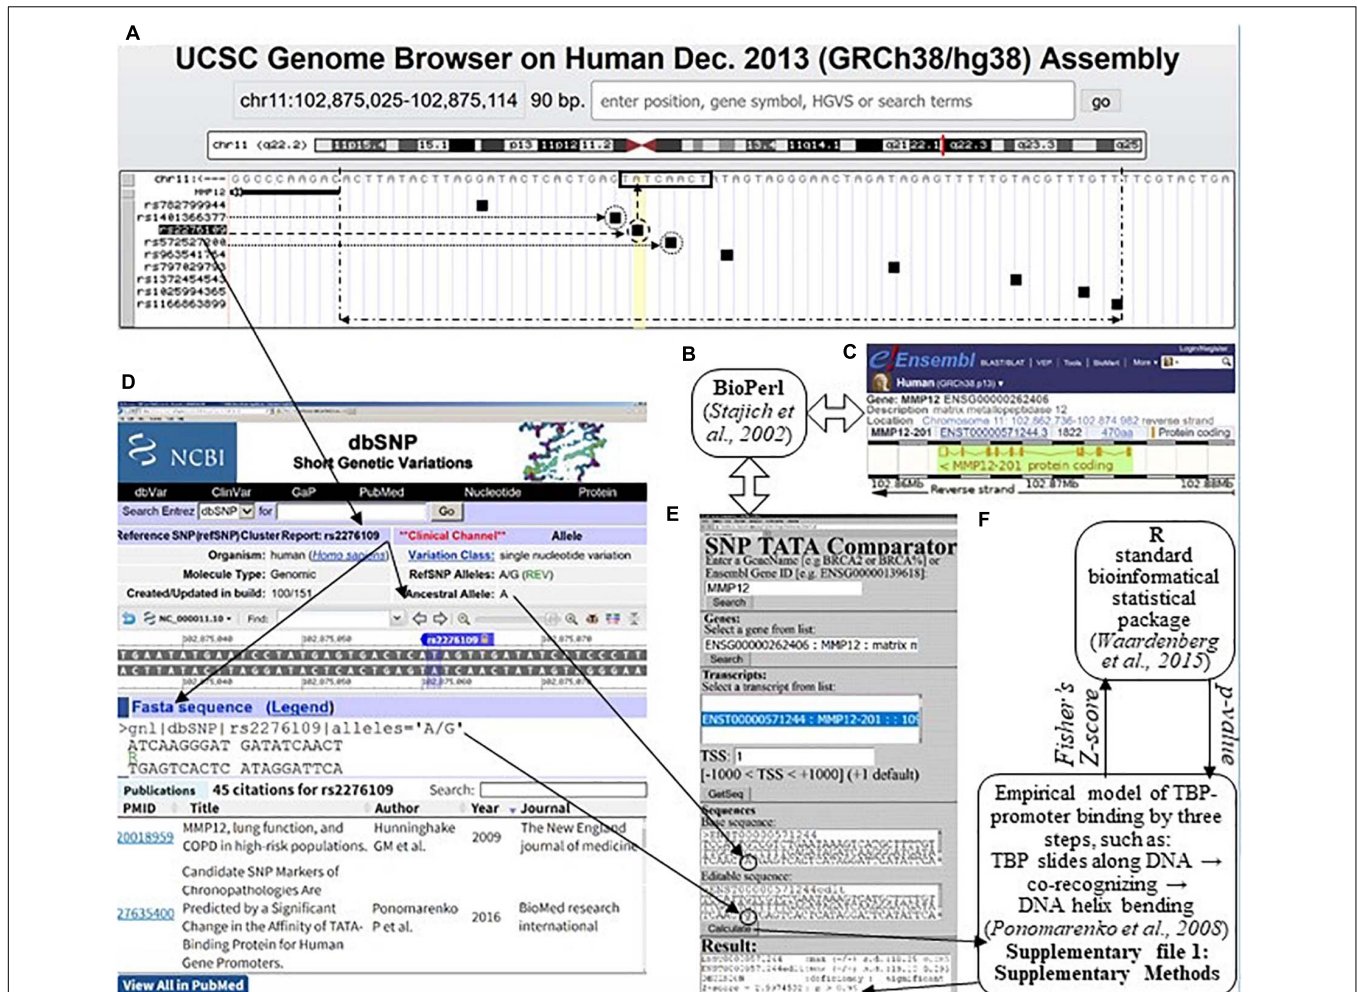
A

UCSC Genome Browser on Human Dec. 2013 (GRCh38/hg38) Assembly

chr11:102,875,025-102,875,114 90 bp. enter position, gene symbol, HGVS or search terms go

chr11 (q22.2) 11p15.4 15.1 p13 11p12 11.2 13.4 11q14.1 q21 22.1 q22.3 q23.3 q25

chr11:<--- GGCCCAAGAGACTTATACTTAGGATACTCACTGAGTATCAACTATAGTAGGGAACTAGATAGAGTTTTTGTACGTTTGTTTCGTACTGA
MMP12
rs782799944
rs1401366377
rs2276109
rs572527280
rs963541754
rs797829793
rs137245454
rs1025994365
rs1166863899

B

BioPerl (Stajich et al., 2002)

C

Ensembl BLAST/BLAT | VEP | Tools | BioMart | More
Human (GRCh38.p13)
Gene: MMP12 ENSG00000262406
Description matrix metallopeptidase 12
Location Chromosome 11: 102,862,736-102,874,982 reverse strand
MMP12-201 ENST00000571244.3 1822 470aa Protein coding
< MMP12-201 protein coding
102.86Mb Reverse strand 102.87Mb 102.88Mb

D

NCBI dbSNP Short Genetic Variations

dbVar ClinVar GaP PubMed Nucleotide Protein
Search Entrez dbSNP for Go
Reference SNP(refSNP) Cluster Report: rs2276109 **Clinical Channel** Allele
Organism: human (Homo sapiens) Variation Class: single nucleotide variation
Molecule Type: Genomic RefSNP Alleles: A/G (REV)
Created/Updated in build: 100/151 Ancestral Allele: A
NC_000011.10 Find:
102,875,040 102,875,050 rs2276109 102,875,070
TGAATATGAAACCTATGATGAGTCAGTAGTTGATATCCCCTT
ACTTATACTTAGGATACTCACTGAGTATCAACTATAGGGAA
102,875,040 102,875,050 102,875,060 102,875,070
Fasta sequence (Legend)
>gnl|dbSNP|rs2276109|alleles='A/G'
ATCAAGGGAT GATATCAACT
R
TGAGTCACTC ATAGGATTCA
Publications 45 citations for rs2276109 Search:
PMID Title Author Year Journal
20018959 MMP12, lung function, and COPD in high-risk populations. Hunninghake GM et al. 2009 The New England journal of medicine
27635400 Candidate SNP Markers of Chronopathologies Are Predicted by a Significant Change in the Affinity of TATA-Binding Protein for Human Gene Promoters. Ponomarenko P et al. 2016 BioMed research international
View All in PubMed

E

SNP TATA Comparator
Enter a GeneName [e.g BRCA2 or BRCA%] or Ensembl Gene ID [e.g. ENSG00000139618]:
MMP12
Search
Genes:
Select a gene from list:
ENSG00000262406 : MMP12 : matrix m
Search
Transcripts:
Select a transcript from list:
ENST00000571244 : MMP12-201 : : 10
TSS: 1
[-1000 < TSS < +1000] (+1 default)
GetSeq
Sequences
Base sequence:
Editable sequence:
Calculate
Result:

F

R standard bioinformatical statistical package (Waardenberg et al., 2015)

Fisher's Z-score

p-value

Empirical model of TBP-promoter binding by three steps, such as: TBP slides along DNA → co-recognizing → DNA helix bending (Ponomarenko et al., 2008)
Supplementary file 1: Supplementary Methods